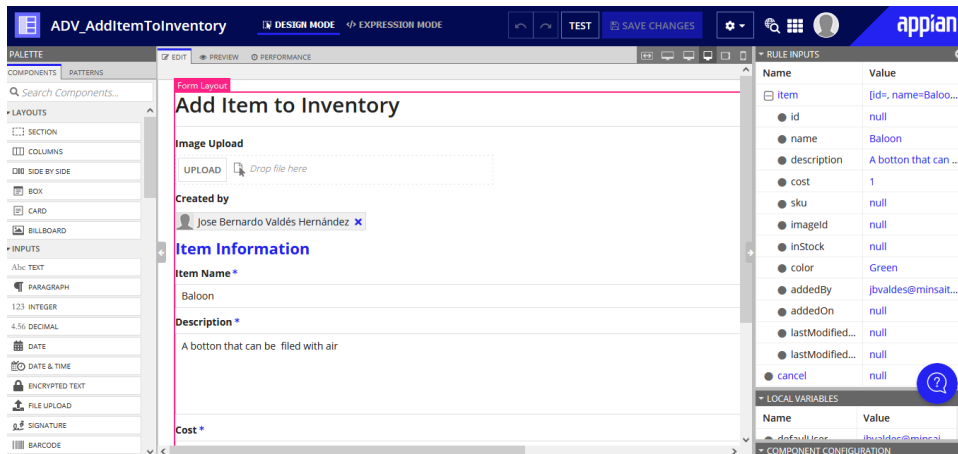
ADV_AddItemToInventory
DESIGN MODE
</> EXPRESSION MODE
TEST
SAVE CHANGES
appian

PALETTE
COMPONENTS PATTERNS
Search Components...
LAYOUTS
SECTION
COLUMNS
SIDE BY SIDE
BOX
CARD
BILLBOARD
INPUTS
Abc TEXT
PARAGRAPH
123 INTEGER
4.56 DECIMAL
DATE
DATE & TIME
ENCRYPTED TEXT
FILE UPLOAD
SIGNATURE
BARCODE

EDIT PREVIEW PERFORMANCE

Form Layout
Add Item to Inventory

Image Upload
UPLOAD Drop file here

Created by
Jose Bernardo Valdés Hernández

Item Information

Item Name *
Baloon

Description *
A botton that can be filed with air

Cost *

RULE INPUTS
| Name | Value |
|---|---|
| item | [id=, name=Baloo... |
| id | null |
| name | Baloon |
| description | A botton that can ... |
| cost | 1 |
| sku | null |
| imageId | null |
| inStock | null |
| color | Green |
| addedBy | jbvaldes@minsait... |
| addedOn | null |
| lastModified... | null |
| lastModified... | null |
| cancel | null |

LOCAL VARIABLES
| Name | Value |
|---|---|
| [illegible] | jbvaldes@minsai... |

COMPONENT CONFIGURATION